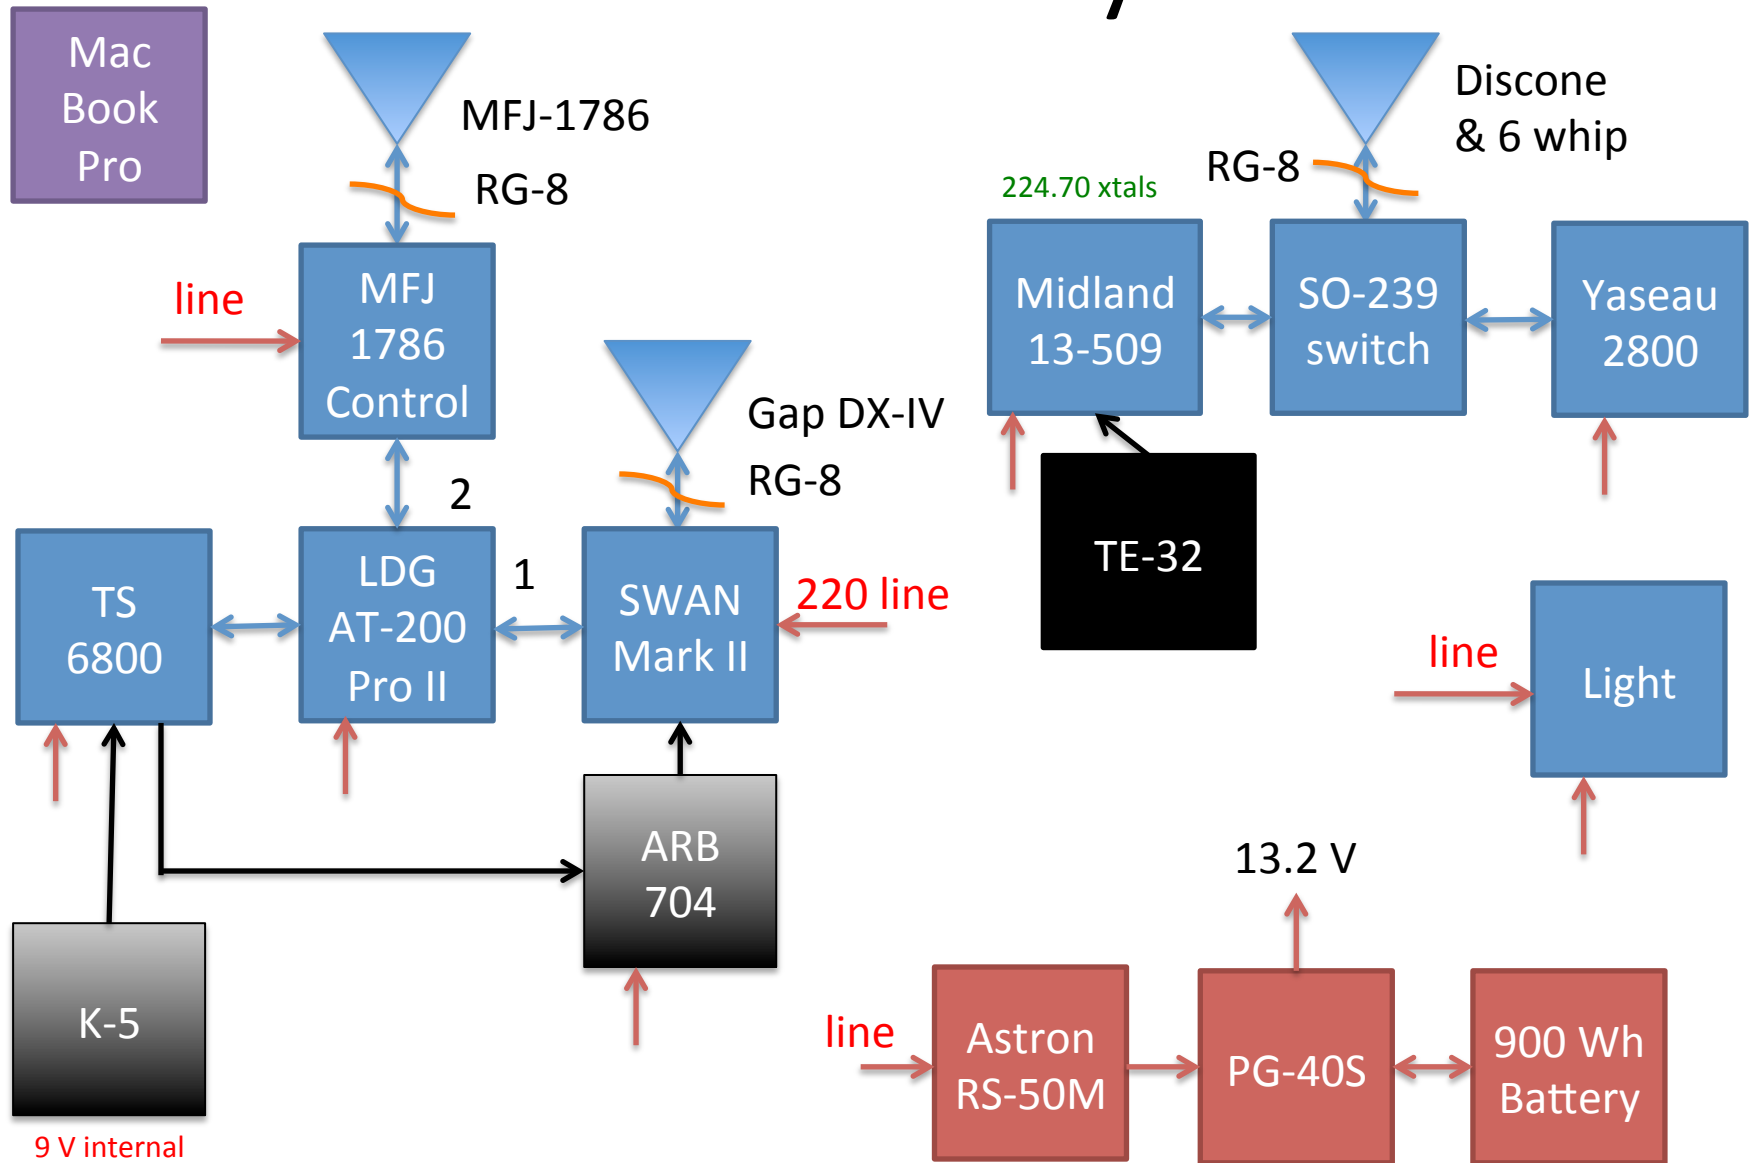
Mac Book Pro

MFJ-1786

RG-8

line

MFJ 1786 Control

Gap DX-IV

RG-8

2

TS 6800

LDG AT-200 Pro II

1

SWAN Mark II

220 line

ARB 704

K-5

9 V internal

224.70 xtals

RG-8

Discone & 6 whip

Midland 13-509

SO-239 switch

Yaseau 2800

TE-32

line

Light

13.2 V

line

Astron RS-50M

PG-40S

900 Wh Battery